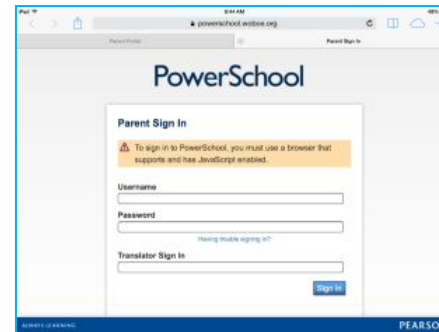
iPad
8:44 AM
48%
powerschool.wsboe.org
Parent Portal
Parent Sign In

PowerSchool

Parent Sign In

To sign in to PowerSchool, you must use a browser that supports and has JavaScript enabled.

Username

Password

Having trouble signing in?

Translator Sign In

Sign In

ALWAYS LEARNING
PEARSO